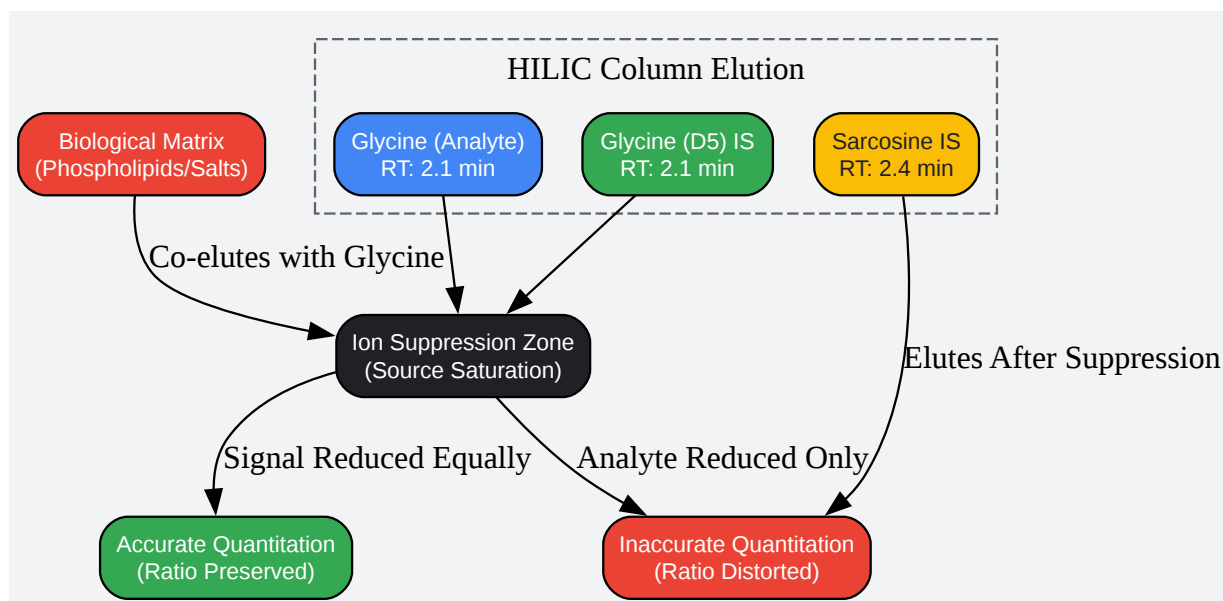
HILIC Column Elution

Biological Matrix
(Phospholipids/Salts)

Glycine (Analyte)
RT: 2.1 min

Glycine (D5) IS
RT: 2.1 min

Sarcosine IS
RT: 2.4 min

Co-elutes with Glycine

Ion Suppression Zone
(Source Saturation)

Elutes After Suppression

Signal Reduced Equally

Analyte Reduced Only

Accurate Quantitation
(Ratio Preserved)

Inaccurate Quantitation
(Ratio Distorted)